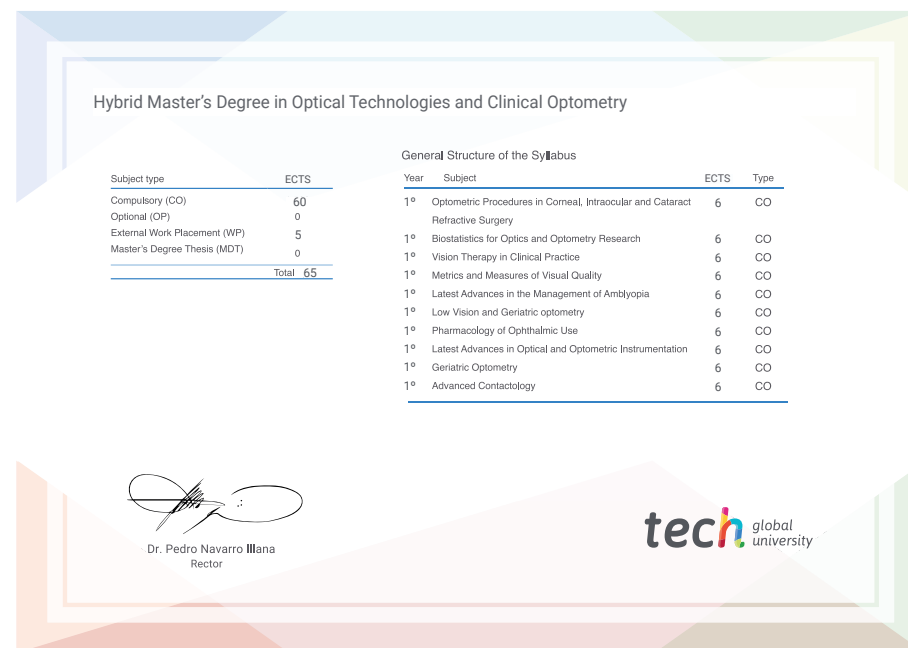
Hybrid Master's Degree in Optical Technologies and Clinical Optometry

| Subject type | ECTS |
|---|---|
| Compulsory (CO) | 60 |
| Optional (OP) | 0 |
| External Work Placement (WP) | 5 |
| Master's Degree Thesis (MDT) | 0 |
| Total | 65 |

General Structure of the Syllabus

| Year | Subject | ECTS | Type |
|---|---|---|---|
| 1º | Optometric Procedures in Corneal, Intraocular and Cataract Refractive Surgery | 6 | CO |
| 1º | Biostatistics for Optics and Optometry Research | 6 | CO |
| 1º | Vision Therapy in Clinical Practice | 6 | CO |
| 1º | Metrics and Measures of Visual Quality | 6 | CO |
| 1º | Latest Advances in the Management of Amblyopia | 6 | CO |
| 1º | Low Vision and Geriatric optometry | 6 | CO |
| 1º | Pharmacology of Ophthalmic Use | 6 | CO |
| 1º | Latest Advances in Optical and Optometric Instrumentation | 6 | CO |
| 1º | Geriatric Optometry | 6 | CO |
| 1º | Advanced Contactology | 6 | CO |

Dr. Pedro Navarro Illana
Rector

tech global university